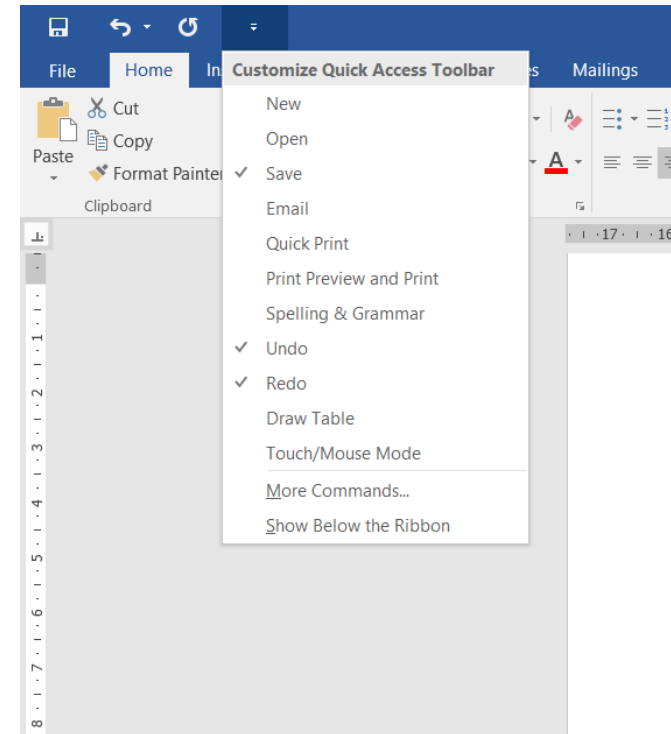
File
Home
In
es
Mailings

Paste
Cut
Copy
Format Painter
Clipboard

Customize Quick Access Toolbar
New
Open
✓ Save
Email
Quick Print
Print Preview and Print
Spelling & Grammar
✓ Undo
✓ Redo
Draw Table
Touch/Mouse Mode
More Commands...
Show Below the Ribbon

17 · 16

1
2
3
4
5
6
7
8